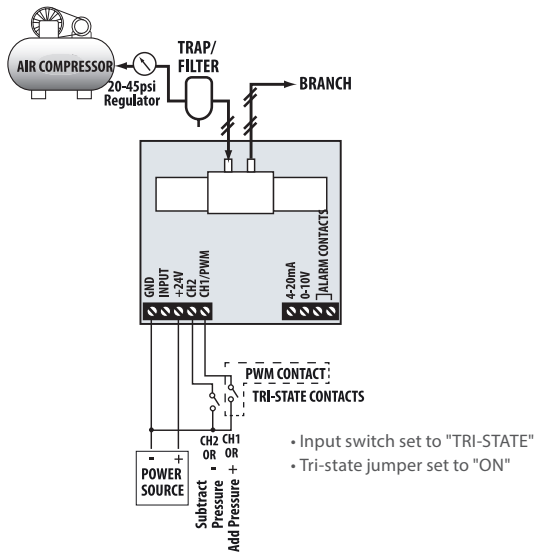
AIR COMPRESSOR

20-45psi Regulator

TRAP/ FILTER

BRANCH

GND
INPUT
+24V
CH2
CH1/PWM

4-20mA
0-10V
ALARM CONTACTS

PWM CONTACT

TRI-STATE CONTACTS

- +
POWER SOURCE

CH2 OR -
CH1 OR +

Subtract Pressure
Add Pressure

• Input switch set to "TRI-STATE"
• Tri-state jumper set to "ON"